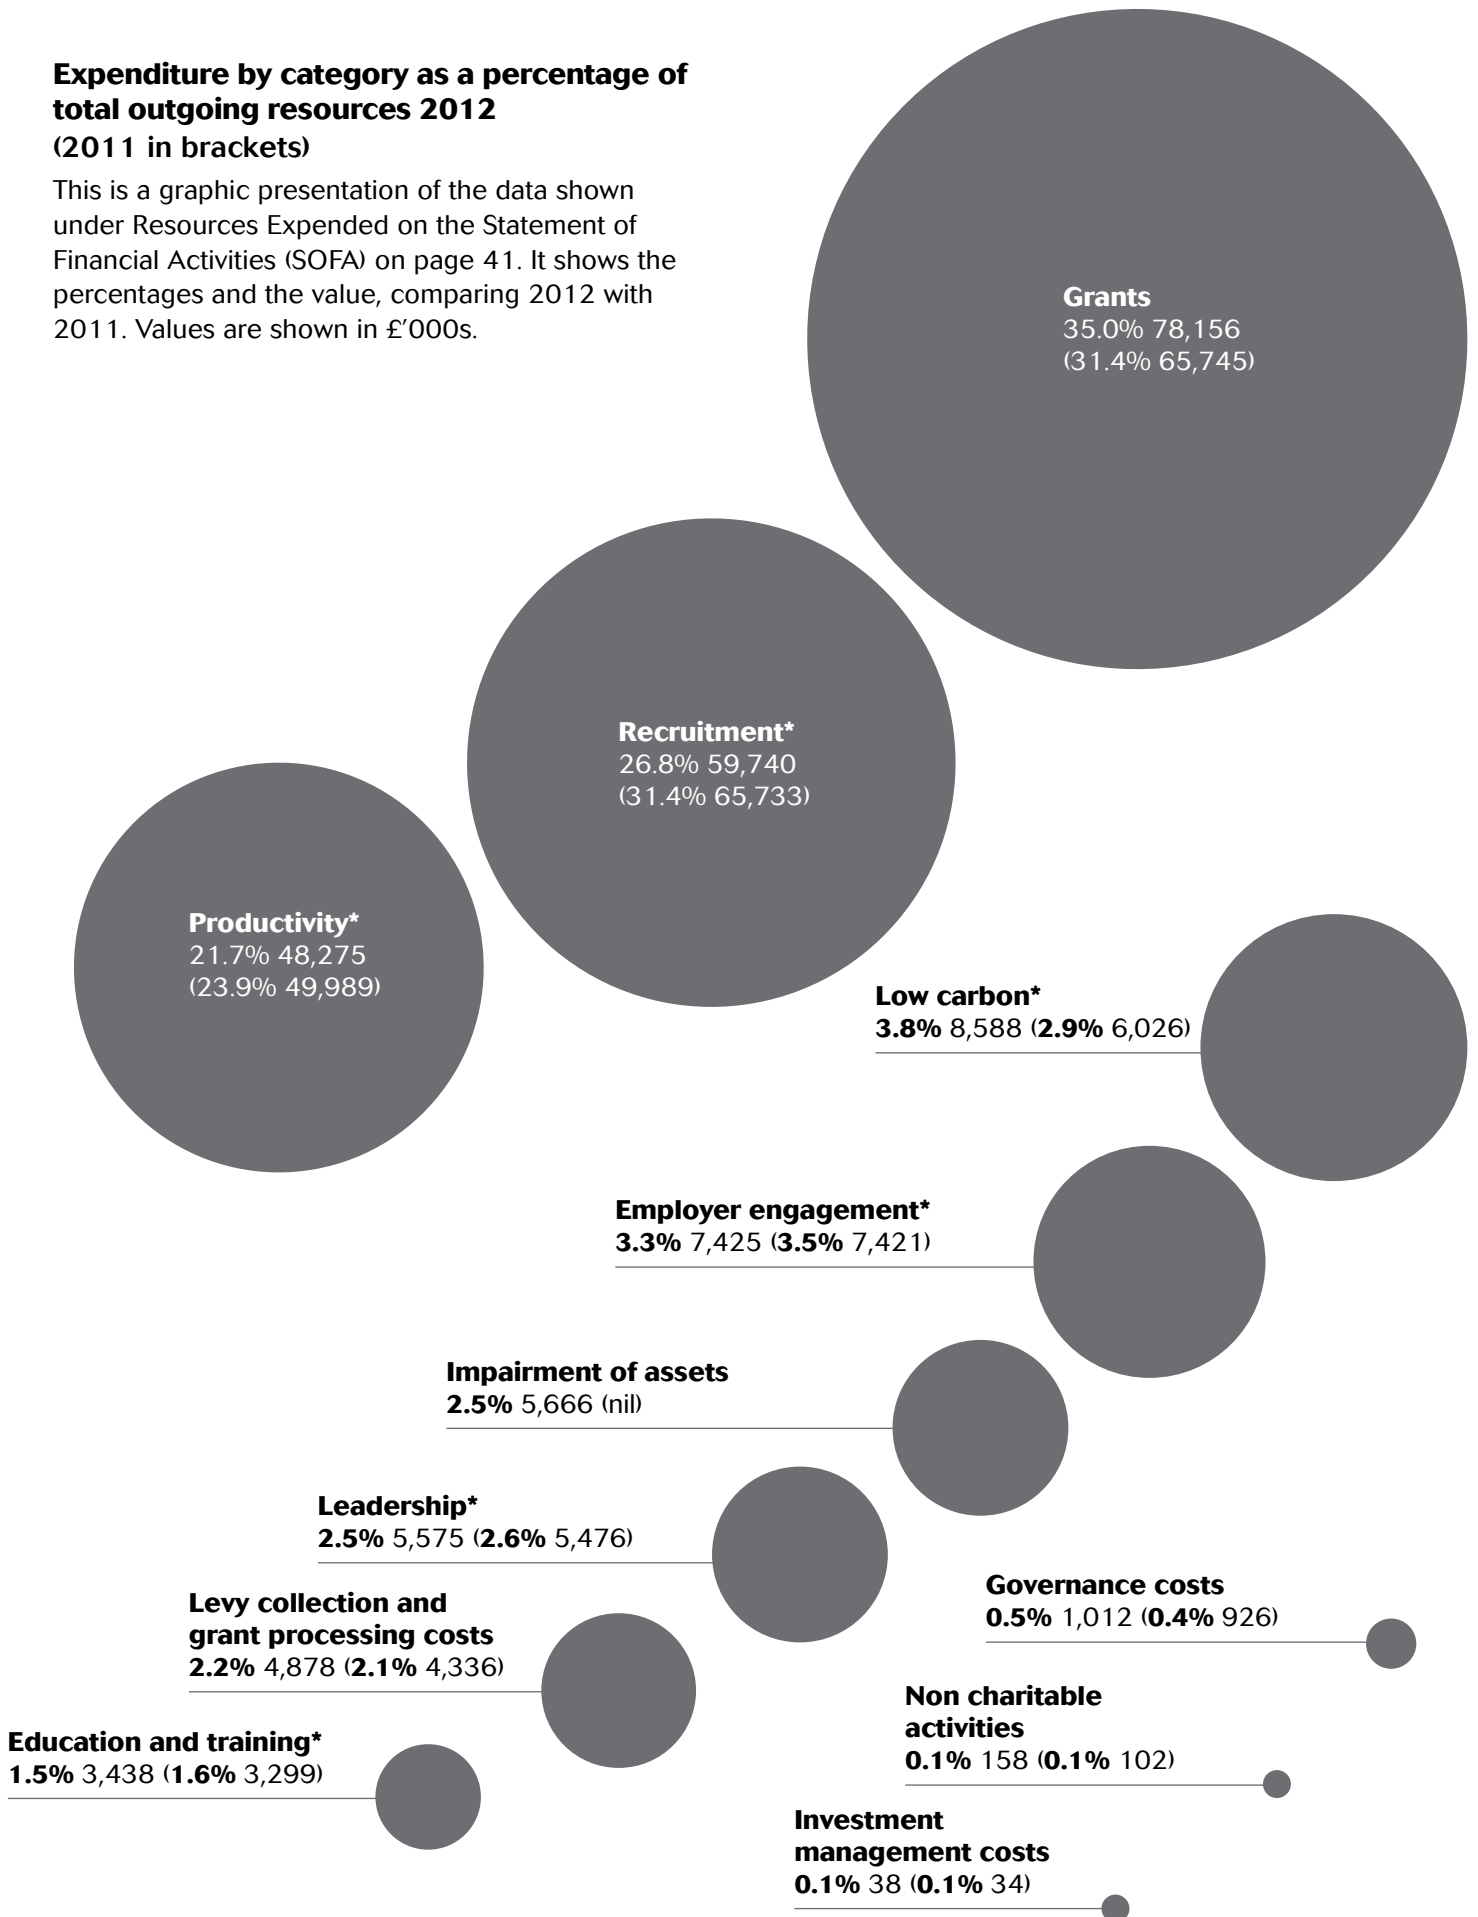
**Expenditure by category as a percentage of total outgoing resources 2012 (2011 in brackets)**

This is a graphic presentation of the data shown under Resources Expended on the Statement of Financial Activities (SOFA) on page 41. It shows the percentages and the value, comparing 2012 with 2011. Values are shown in £'000s.

**Grants**
35.0% 78,156
(31.4% 65,745)

**Recruitment***
26.8% 59,740
(31.4% 65,733)

**Productivity***
21.7% 48,275
(23.9% 49,989)

**Low carbon***
**3.8%** 8,588 (**2.9%** 6,026)

**Employer engagement***
**3.3%** 7,425 (**3.5%** 7,421)

**Impairment of assets**
**2.5%** 5,666 (nil)

**Leadership***
**2.5%** 5,575 (**2.6%** 5,476)

**Governance costs**
**0.5%** 1,012 (**0.4%** 926)

**Levy collection and grant processing costs**
**2.2%** 4,878 (**2.1%** 4,336)

**Non charitable activities**
**0.1%** 158 (**0.1%** 102)

**Education and training***
**1.5%** 3,438 (**1.6%** 3,299)

**Investment management costs**
**0.1%** 38 (**0.1%** 34)